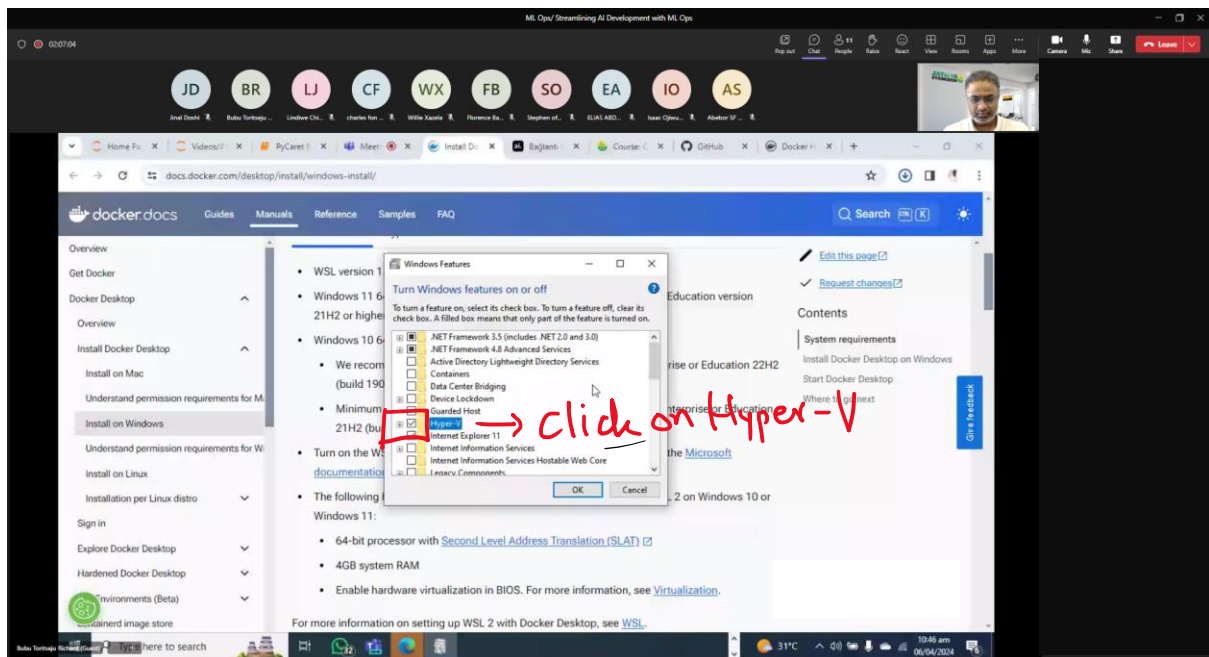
ML Ops/ Streamlining AI Development with ML Ops

02:07:04

Pop out Chat People Raise React View Rooms Apps More Camera Mic Share Leave

JD BR LJ CF WX FB SO EA IO AS

Anal Doshi Bubu Toritseju... Lindiwe Chi... charles fon... Willie Xaxela Florence Ba... Stephen of... ELIAS ABD... Isaac Ojiwu... Abebor SF...

Home Pa Videos/ PyCaret Meet Install Do Bağlantı Course: GitHub Docker H

docs.docker.com/desktop/install/windows-install/

docker docs Guides Manuals Reference Samples FAQ Search

Overview
Get Docker
Docker Desktop
Overview
Install Docker Desktop
Install on Mac
Understand permission requirements for M
Install on Windows
Understand permission requirements for W
Install on Linux
Installation per Linux distro
Sign in
Explore Docker Desktop
Hardened Docker Desktop
Environments (Beta)
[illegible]ainerd image store

• WSL version 1
• Windows 11 6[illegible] Education version 21H2 or highe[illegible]
• Windows 10 6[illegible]
• We recom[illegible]rise or Education 22H2 (build 190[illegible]
• Minimum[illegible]nterprise or Education 21H2 (bu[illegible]
• Turn on the WS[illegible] the Microsoft documentation
• The following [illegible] 2 on Windows 10 or Windows 11:
• 64-bit processor with Second Level Address Translation (SLAT)
• 4GB system RAM
• Enable hardware virtualization in BIOS. For more information, see Virtualization.

For more information on setting up WSL 2 with Docker Desktop, see WSL.

Windows Features
Turn Windows features on or off
To turn a feature on, select its check box. To turn a feature off, clear its check box. A filled box means that only part of the feature is turned on.
.NET Framework 3.5 (includes .NET 2.0 and 3.0)
.NET Framework 4.8 Advanced Services
Active Directory Lightweight Directory Services
Containers
Data Center Bridging
Device Lockdown
Guarded Host
Hyper-V
Internet Explorer 11
Internet Information Services
Internet Information Services Hostable Web Core
Legacy Components
OK Cancel

→ Click on Hyper-V

Edit this page
Request changes
Contents
System requirements
Install Docker Desktop on Windows
Start Docker Desktop
Where to go next
Give feedback

Bubu Toritseju Richard (Guest)
Type here to search
31°C
10:46 am
06/04/2024